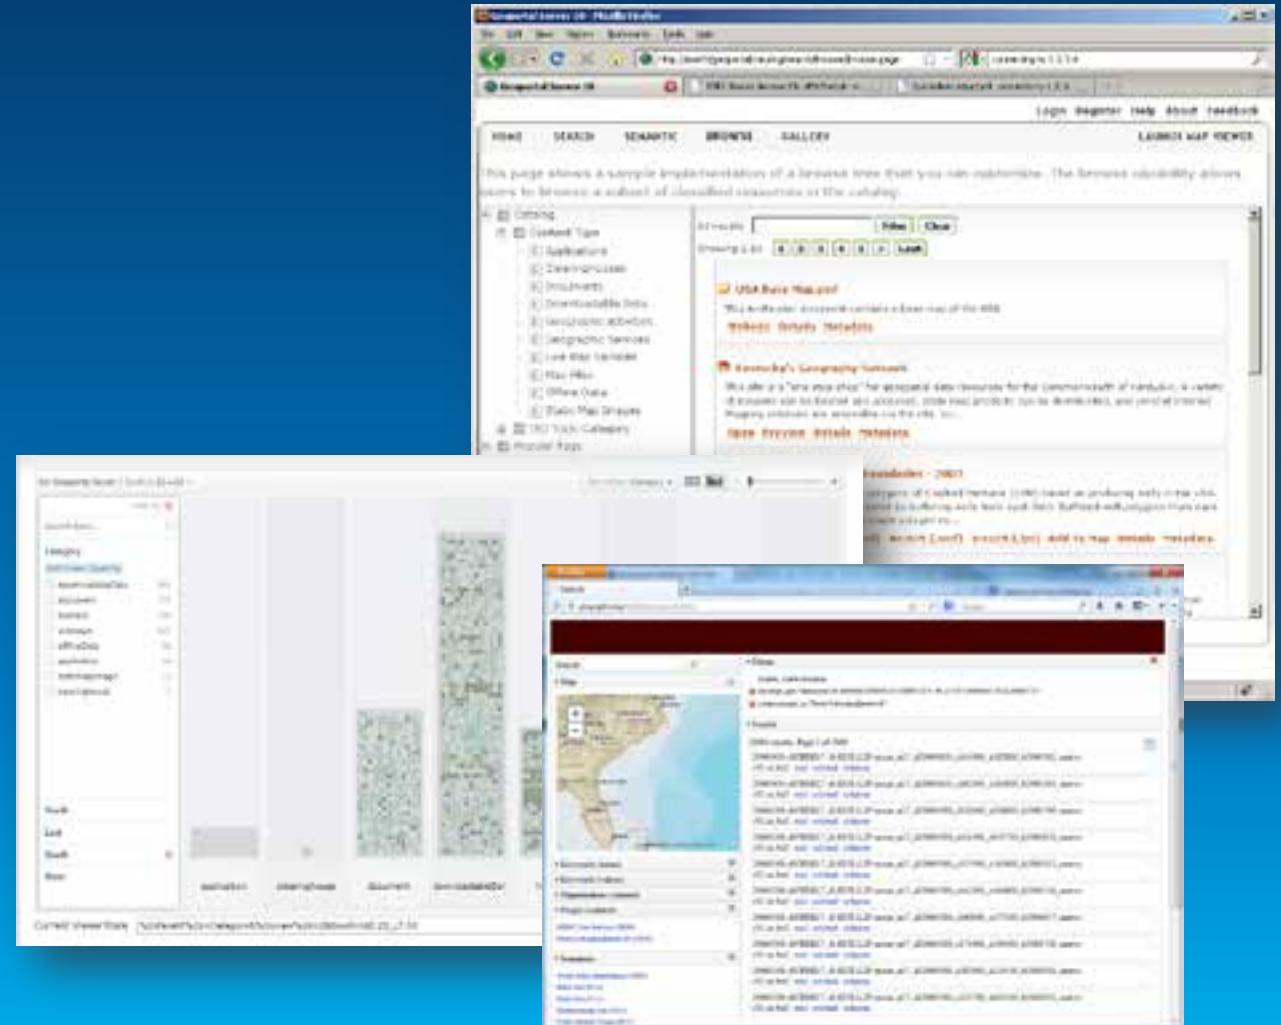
Geoportal Server 10 - Mozilla Firefox

File Edit View History Bookmarks Tools Help

Login Register Help About Feedback

HOME SEARCH SEMANTIC BROWSE GALLERY LAUNCH MAP VIEWER

This page shows a sample implementation of a browse tree that you can customize. The browse capability allows users to browse a subset of classified resources in the catalog.

Catalog
Content Type
Applications
Clearinghouses
Documents
Downloadable Data
Geographic Activities
Geographic Services
Live Map Services
Map Files
Offline Data
Static Map Images
ISO Topic Category

Filter Clear

USA Base Map.pmf
Website Details Metadata

Kentucky's Geography Network
Open Preview Details Metadata

Category

application clearinghouse document downloadableDa

Current Viewer State

Search
Map
Filters
Results